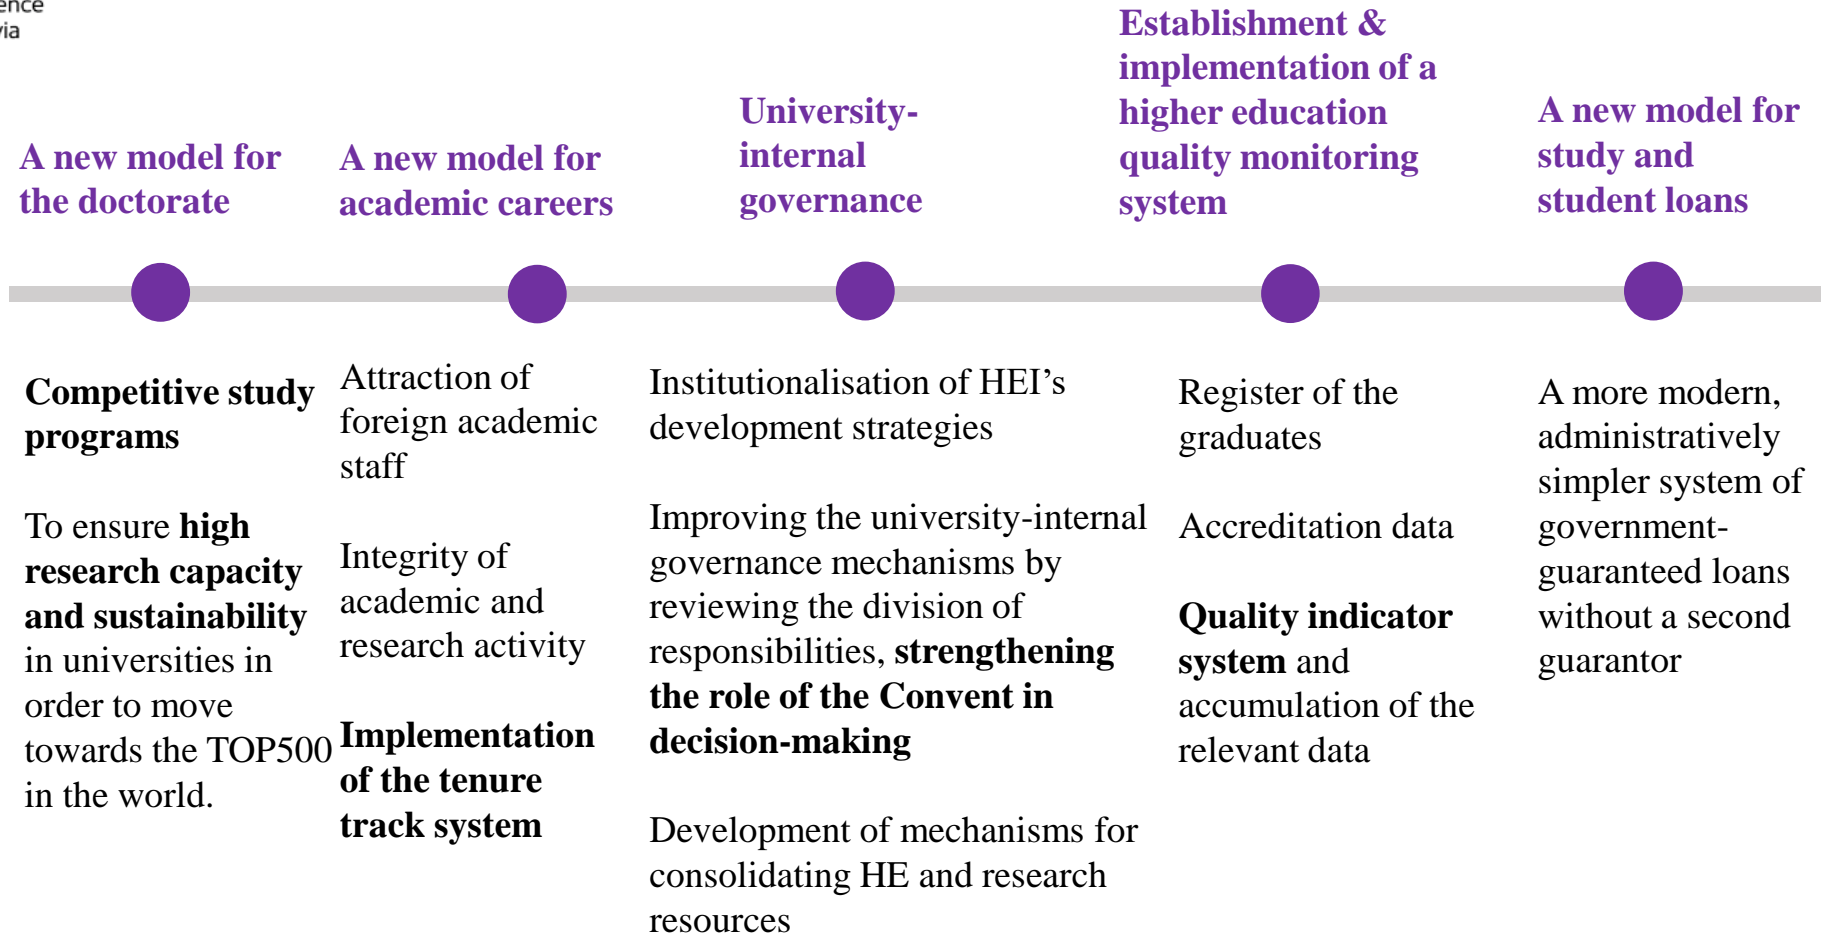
ence
via

A new model for the doctorate

Competitive study programs

To ensure high research capacity and sustainability in universities in order to move towards the TOP500 in the world.

A new model for academic careers

Attraction of foreign academic staff

Integrity of academic and research activity

Implementation of the tenure track system

University-internal governance

Institutionalisation of HEI's development strategies

Improving the university-internal governance mechanisms by reviewing the division of responsibilities, strengthening the role of the Convent in decision-making

Development of mechanisms for consolidating HE and research resources

Establishment & implementation of a higher education quality monitoring system

Register of the graduates

Accreditation data

Quality indicator system and accumulation of the relevant data

A new model for study and student loans

A more modern, administratively simpler system of government-guaranteed loans without a second guarantor